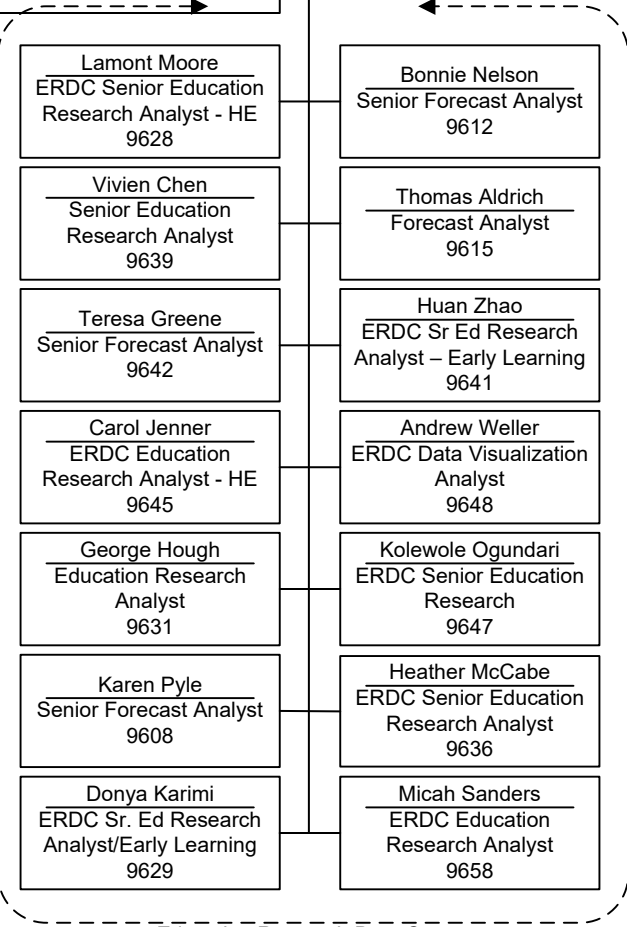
Lamont Moore
ERDC Senior Education Research Analyst - HE
9628

Bonnie Nelson
Senior Forecast Analyst
9612

Vivien Chen
Senior Education Research Analyst
9639

Thomas Aldrich
Forecast Analyst
9615

Teresa Greene
Senior Forecast Analyst
9642

Huan Zhao
ERDC Sr Ed Research Analyst – Early Learning
9641

Carol Jenner
ERDC Education Research Analyst - HE
9645

Andrew Weller
ERDC Data Visualization Analyst
9648

George Hough
Education Research Analyst
9631

Kolewole Ogundari
ERDC Senior Education Research
9647

Karen Pyle
Senior Forecast Analyst
9608

Heather McCabe
ERDC Senior Education Research Analyst
9636

Donya Karimi
ERDC Sr. Ed Research Analyst/Early Learning
9629

Micah Sanders
ERDC Education Research Analyst
9658

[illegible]